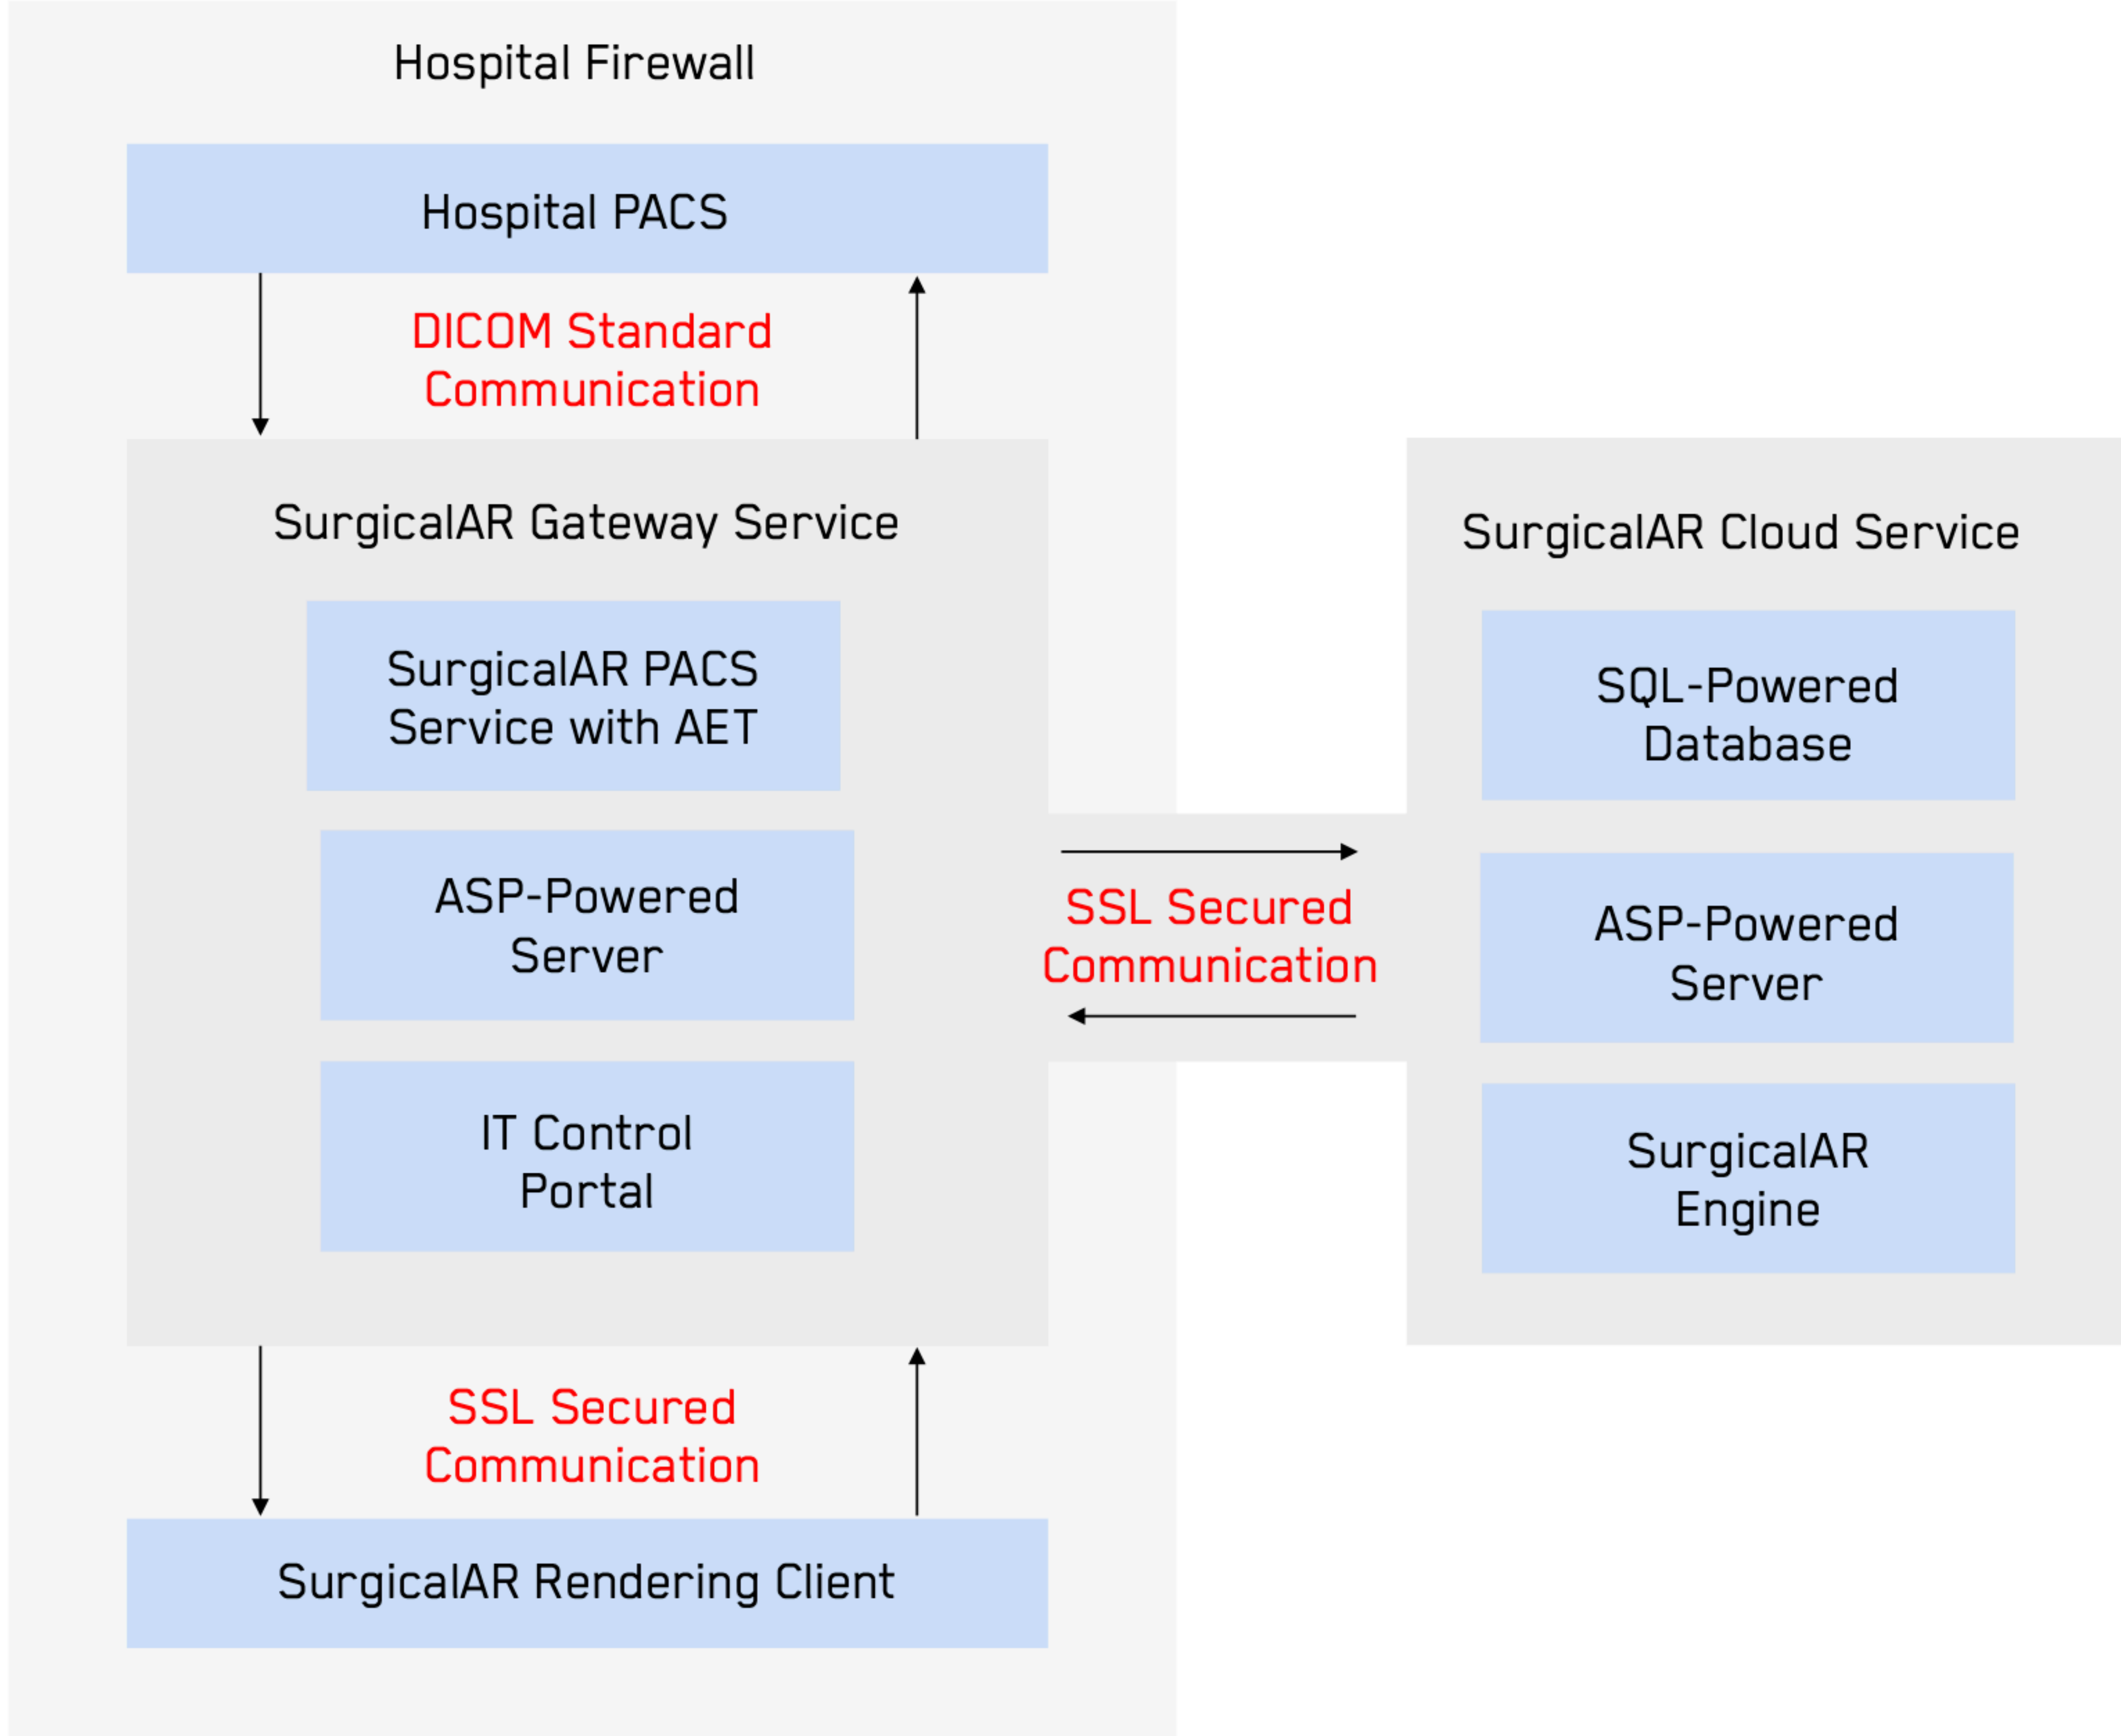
Hospital Firewall

Hospital PACS

DICOM Standard Communication

SurgicalAR Gateway Service

SurgicalAR PACS Service with AET

ASP-Powered Server

IT Control Portal

SSL Secured Communication

SurgicalAR Cloud Service

SQL-Powered Database

ASP-Powered Server

SurgicalAR Engine

SSL Secured Communication

SurgicalAR Rendering Client